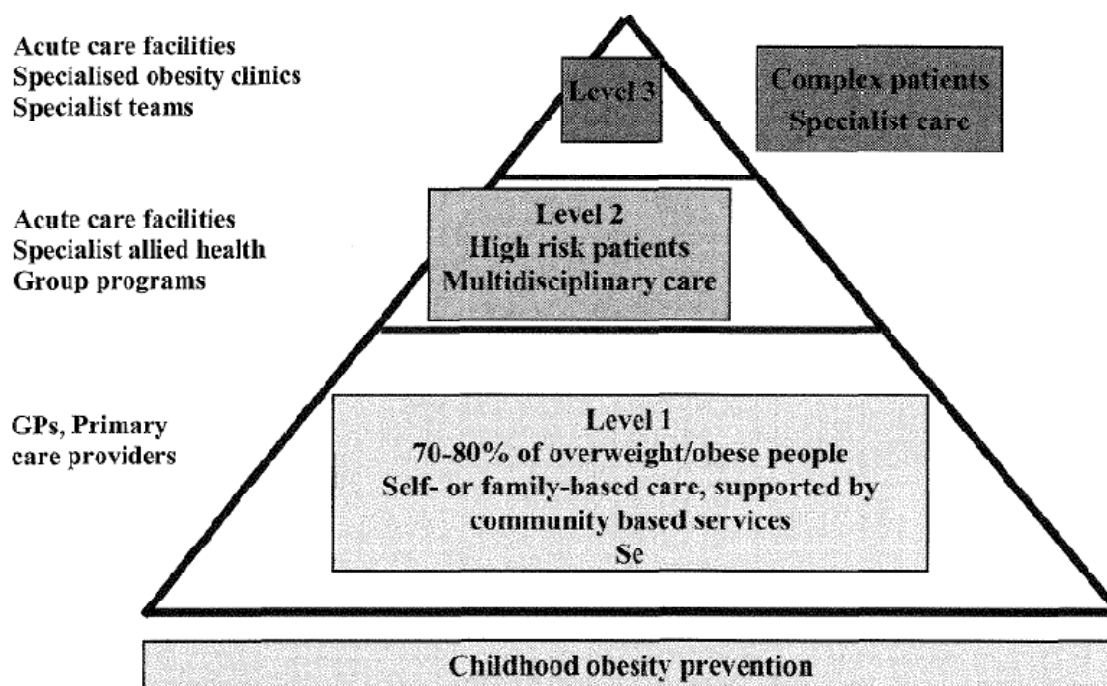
Acute care facilities
Specialised obesity clinics
Specialist teams

Level 3

Complex patients
Specialist care

Acute care facilities
Specialist allied health
Group programs

Level 2
High risk patients
Multidisciplinary care

GPs, Primary care providers

Level 1
70-80% of overweight/obese people
Self- or family-based care, supported by community based services
Se

Childhood obesity prevention